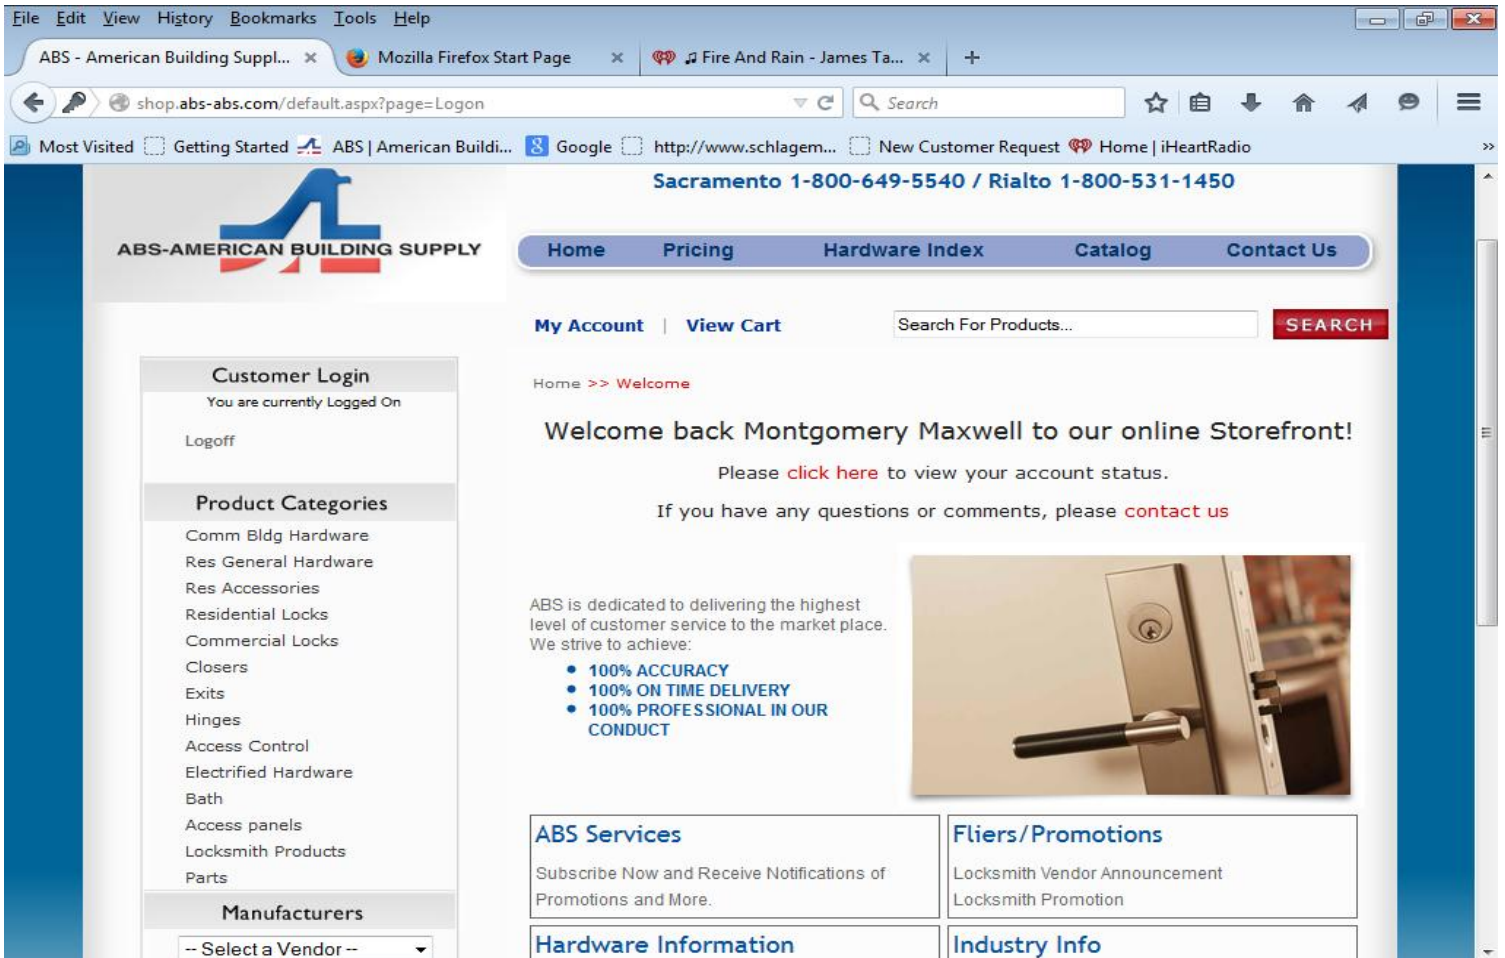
File Edit View History Bookmarks Tools Help

ABS - American Building Suppl... × Mozilla Firefox Start Page × Fire And Rain - James Ta... × +

shop.abs-abs.com/default.aspx?page=Logon

Search

Most Visited Getting Started ABS | American Buildi... Google http://www.schlagem... New Customer Request Home | iHeartRadio

ABS-AMERICAN BUILDING SUPPLY

Sacramento 1-800-649-5540 / Rialto 1-800-531-1450

Home Pricing Hardware Index Catalog Contact Us

My Account | View Cart

Search For Products...

SEARCH

Customer Login

You are currently Logged On

Logoff

Product Categories

Comm Bldg Hardware
Res General Hardware
Res Accessories
Residential Locks
Commercial Locks
Closers
Exits
Hinges
Access Control
Electrified Hardware
Bath
Access panels
Locksmith Products
Parts

Manufacturers

-- Select a Vendor --

Home >> Welcome

Welcome back Montgomery Maxwell to our online Storefront!

Please click here to view your account status.

If you have any questions or comments, please contact us

ABS is dedicated to delivering the highest level of customer service to the market place. We strive to achieve:

- 100% ACCURACY
- 100% ON TIME DELIVERY
- 100% PROFESSIONAL IN OUR CONDUCT

ABS Services

Subscribe Now and Receive Notifications of Promotions and More.

Fliers/Promotions

Locksmith Vendor Announcement
Locksmith Promotion

Hardware Information

Industry Info